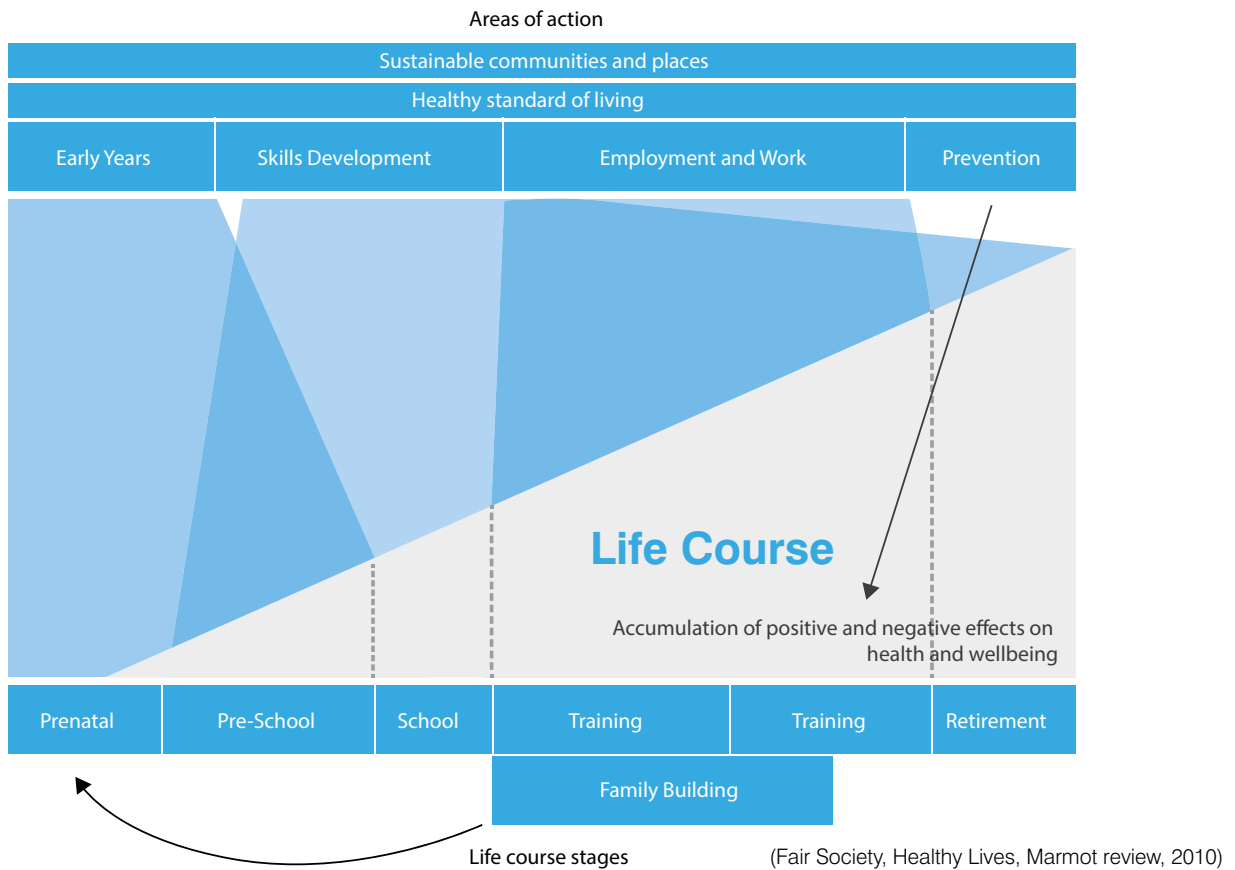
Areas of action

Sustainable communities and places

Healthy standard of living

Early Years

Skills Development

Employment and Work

Prevention

Life Course

Accumulation of positive and negative effects on health and wellbeing

Prenatal

Pre-School

School

Training

Training

Retirement

Family Building

Life course stages

(Fair Society, Healthy Lives, Marmot review, 2010)